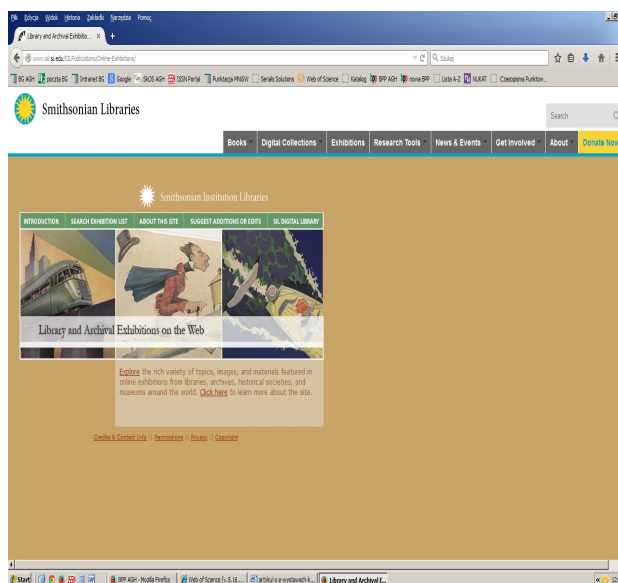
Plik Edycja Widok Historia Zakładki Narzędzia Pomoc

Library and Archival Exhibitio... ×

www.sil.si.edu/SILPublications/Online-Exhibitions/

Szukaj

BG AGH poczta BG Intranet BG Google SKOS AGH ISSN Portal Punktacja MNiSW Serials Solutions Web of Science Katalog BPP AGH nowa BPP Lista A-Z NUKAT Czasopisma Punktow...

Smithsonian Libraries

Search

Books Digital Collections Exhibitions Research Tools News & Events Get Involved About Donate Now

Smithsonian Institution Libraries

INTRODUCTION SEARCH EXHIBITION LIST ABOUT THIS SITE SUGGEST ADDITIONS OR EDITS SIL DIGITAL LIBRARY

Library and Archival Exhibitions on the Web

Explore the rich variety of topics, images, and materials featured in online exhibitions from libraries, archives, historical societies, and museums around the world. Click here to learn more about the site.

Credits & Contact Info | Permissions | Privacy | Copyright

Start BPP AGH - Mozilla Firefox Web of Science [v.5.16... artykul o e wystawach-6... Library and Archival E...